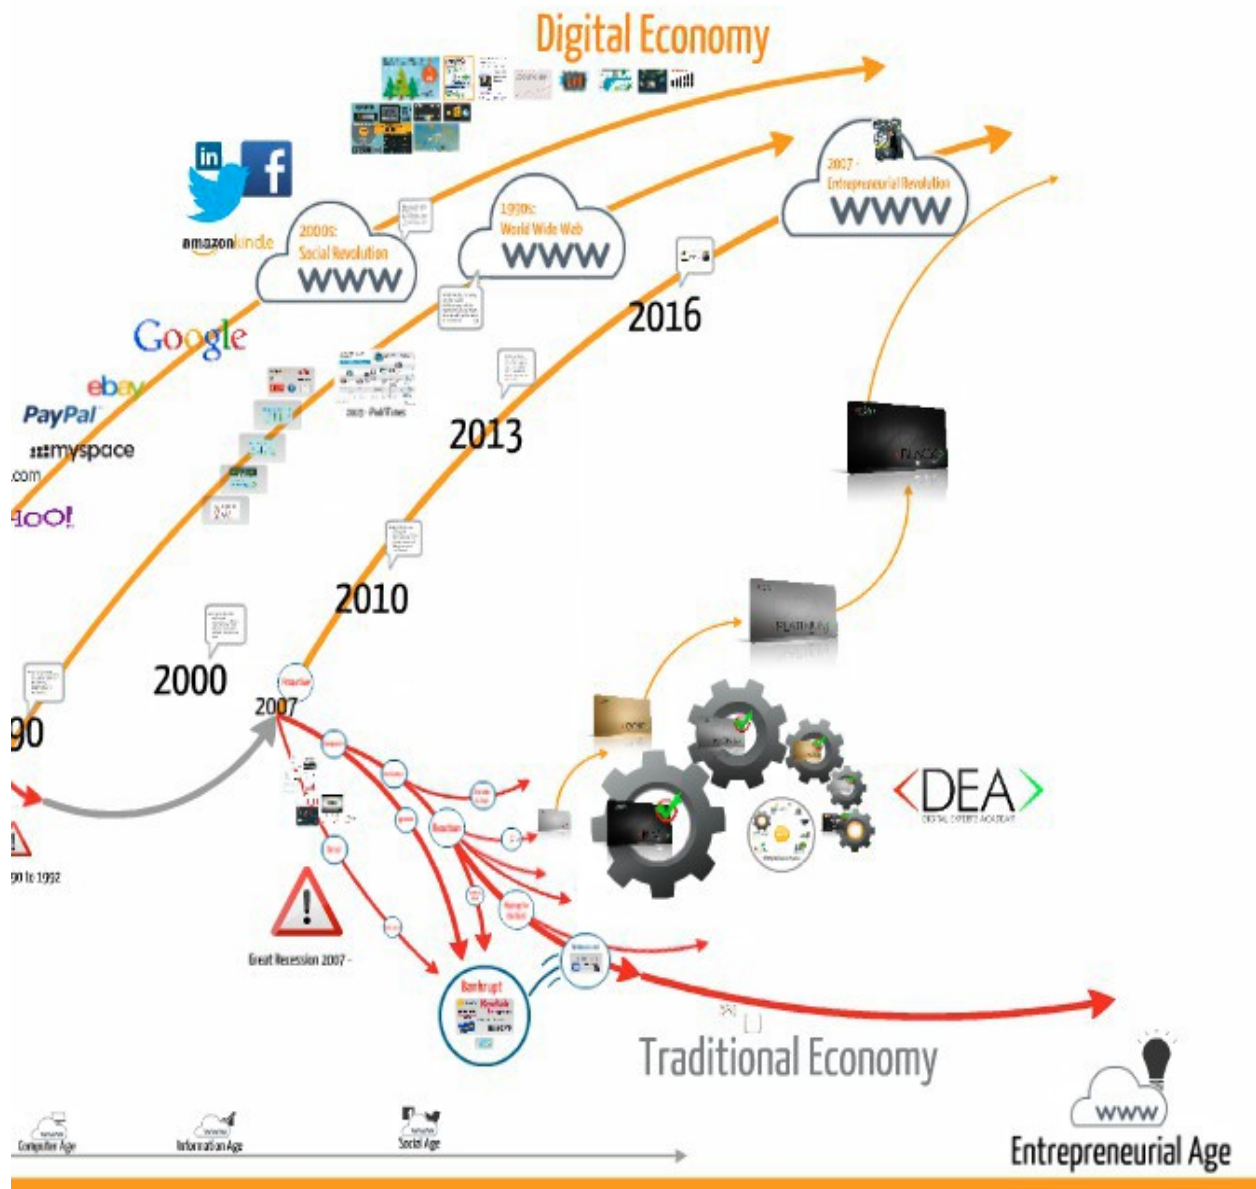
Digital Economy

amazonkindle

2000s: Social Revolution
WWW

1990s: World Wide Web
WWW

2007 - Entrepreneurial Revolution
WWW

Google
ebay
PayPal
myspace
.com
100!

2016
2013
2010
2000
2007
90

2003 - iPod/iTunes

<DEA>
DIGITAL EXPERTS ACADEMY

90 to 1992

Great Recession 2007 -

Bankrupt

Traditional Economy

Computer Age
Information Age
Social Age

WWW
Entrepreneurial Age